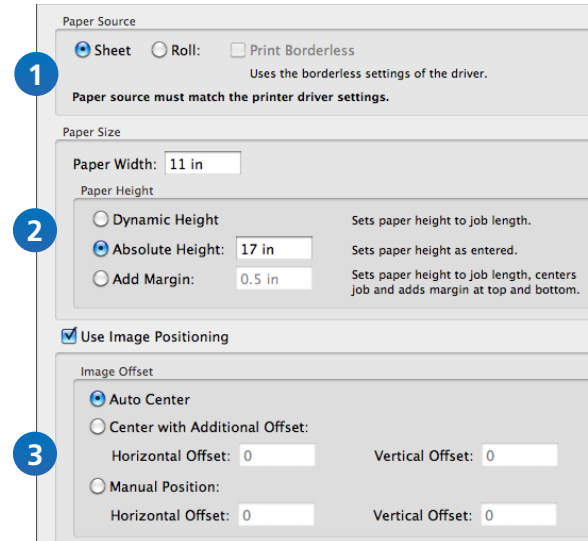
Paper Source

1

Sheet Roll: Print Borderless

Uses the borderless settings of the driver.

Paper source must match the printer driver settings.

Paper Size

Paper Width: 11 in

Paper Height

2

Dynamic Height Sets paper height to job length.

Absolute Height: 17 in Sets paper height as entered.

Add Margin: 0.5 in Sets paper height to job length, centers job and adds margin at top and bottom.

Use Image Positioning

Image Offset

Auto Center

3

Center with Additional Offset:

Horizontal Offset: 0 Vertical Offset: 0

Manual Position:

Horizontal Offset: 0 Vertical Offset: 0